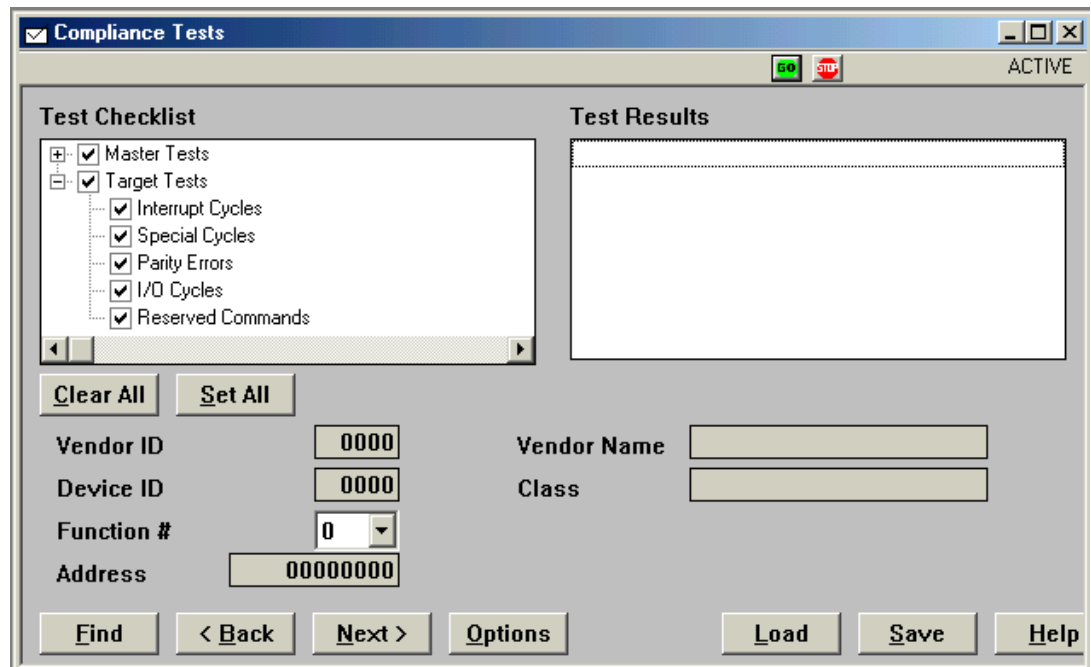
Compliance Tests

GO STOP ACTIVE

Test Checklist

Master Tests
Target Tests
Interrupt Cycles
Special Cycles
Parity Errors
I/O Cycles
Reserved Commands

Test Results

Clear All
Set All

Vendor ID 0000
Device ID 0000
Function # 0
Address 00000000

Vendor Name
Class

Find
< Back
Next >
Options
Load
Save
Help